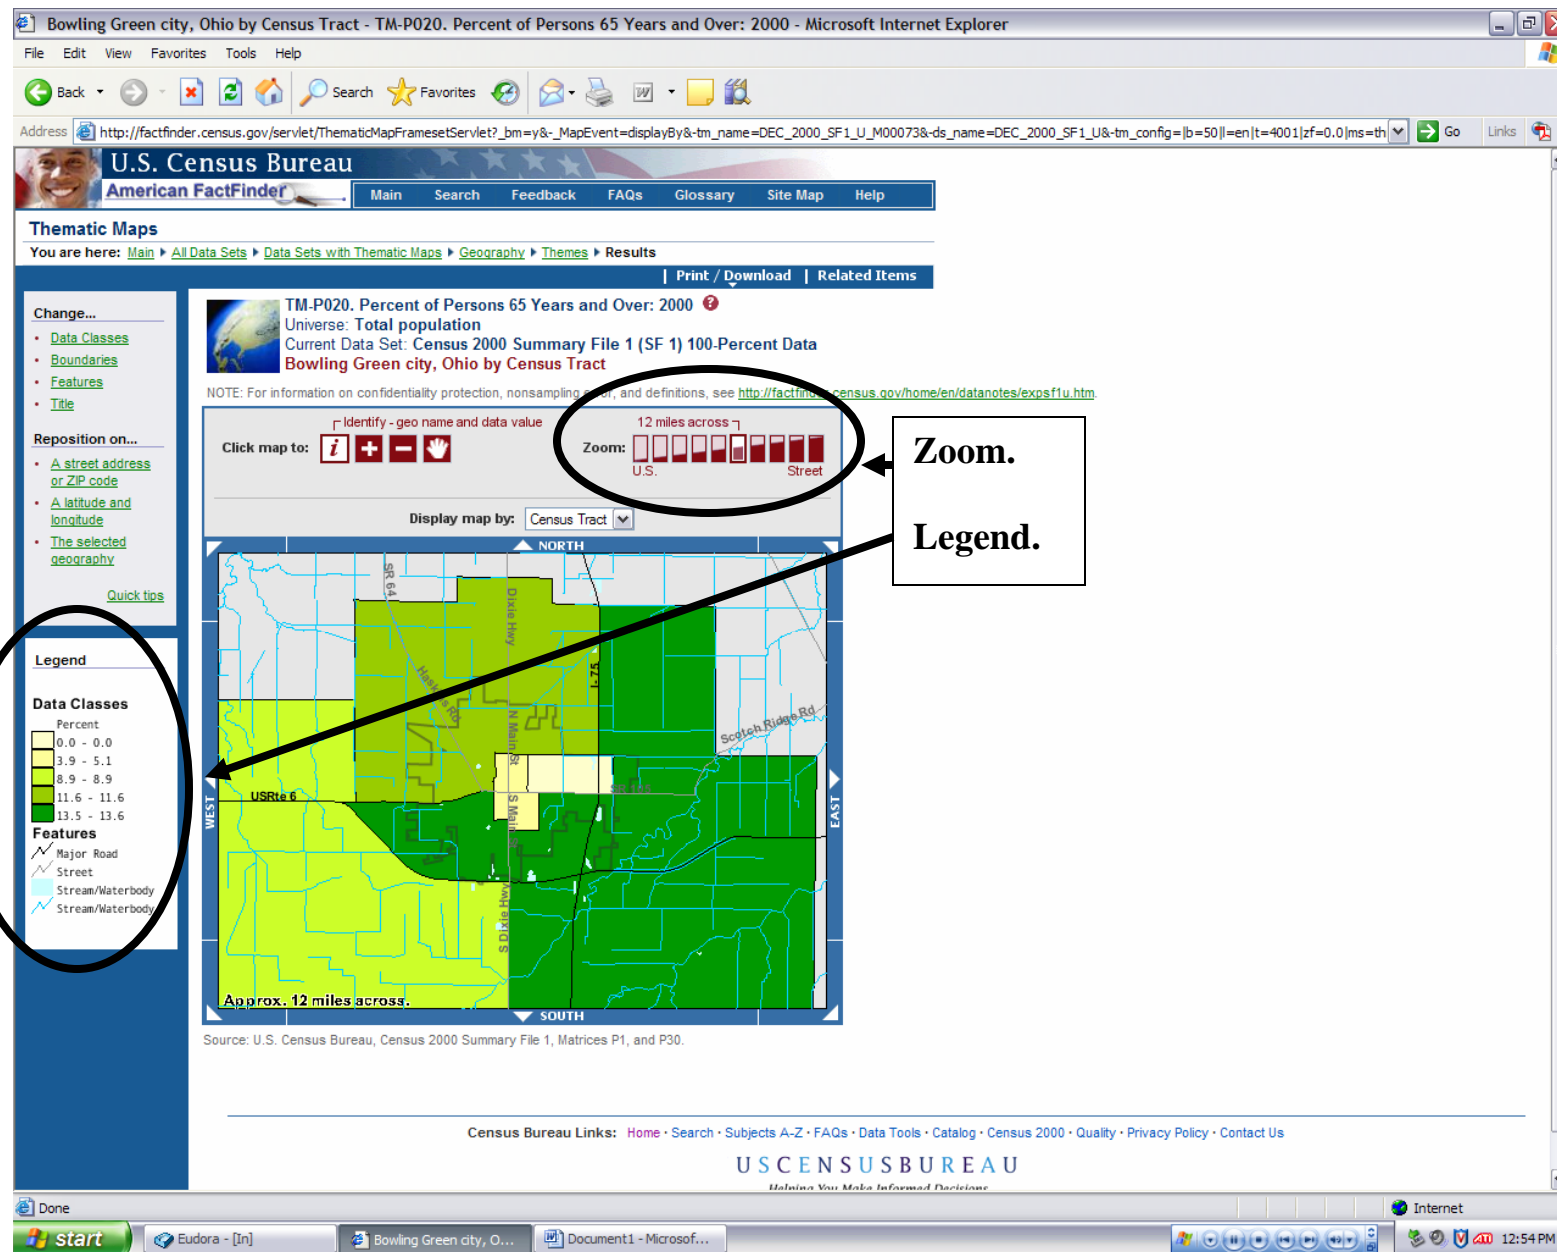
Bowling Green city, Ohio by Census Tract - TM-P020. Percent of Persons 65 Years and Over: 2000 - Microsoft Internet Explorer

File Edit View Favorites Tools Help

Back Search Favorites

Address http://factfinder.census.gov/servlet/ThematicMapFramesetServlet?_bm=y&-_MapEvent=displayBy&-tm_name=DEC_2000_SF1_U_M00073&-ds_name=DEC_2000_SF1_U&-tm_config=|b=50|l=en|t=4001|zf=0.0|ms=th Go Links

U.S. Census Bureau
American FactFinder

Main Search Feedback FAQs Glossary Site Map Help

Thematic Maps

You are here: Main ▸ All Data Sets ▸ Data Sets with Thematic Maps ▸ Geography ▸ Themes ▸ Results

| Print / Download | Related Items

Change...
- Data Classes
- Boundaries
- Features
- Title

Reposition on...
- A street address or ZIP code
- A latitude and longitude
- The selected geography

Quick tips

Legend

Data Classes
Percent
0.0 - 0.0
3.9 - 5.1
8.9 - 8.9
11.6 - 11.6
13.5 - 13.6

Features
Major Road
Street
Stream/Waterbody
Stream/Waterbody

TM-P020. Percent of Persons 65 Years and Over: 2000
Universe: Total population
Current Data Set: Census 2000 Summary File 1 (SF 1) 100-Percent Data
Bowling Green city, Ohio by Census Tract

NOTE: For information on confidentiality protection, nonsampling error, and definitions, see http://factfinder.census.gov/home/en/datanotes/expsf1u.htm.

Identify - geo name and data value
Click map to:
12 miles across
Zoom:
U.S. Street

Zoom.

Legend.

Display map by: Census Tract

NORTH
WEST
EAST
SOUTH
SR 64
Dixie Hwy
I-75
Haskins Rd
N Main St
Scotch Ridge Rd
USRte 6
S Main St
S Dixie Hwy
Approx. 12 miles across.

Source: U.S. Census Bureau, Census 2000 Summary File 1, Matrices P1, and P30.

Census Bureau Links: Home · Search · Subjects A-Z · FAQs · Data Tools · Catalog · Census 2000 · Quality · Privacy Policy · Contact Us

USCENSUSBUREAU
Helping You Make Informed Decisions

Done
Internet

start
Eudora - [In]
Bowling Green city, O...
Document1 - Microsof...
12:54 PM